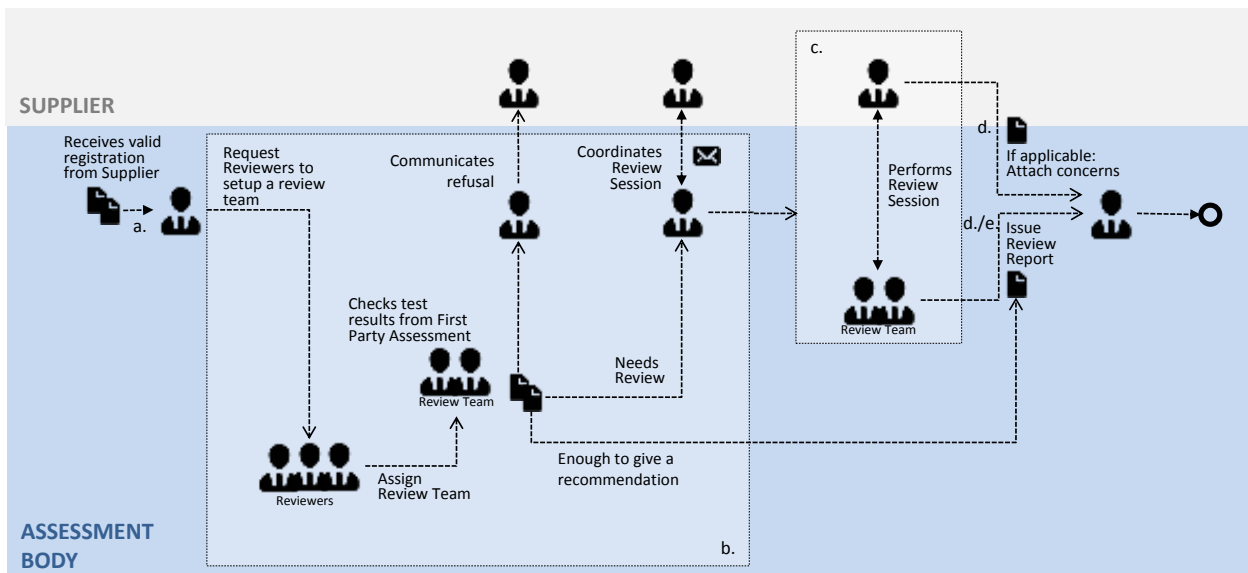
SUPPLIER

Receives valid registration from Supplier

a.

Request Reviewers to setup a review team

Communicates refusal

Coordinates Review Session

c.

Performs Review Session

d.

If applicable: Attach concerns

d./e.

Issue Review Report

Review Team

Checks test results from First Party Assessment

Review Team

Needs Review

Reviewers

Assign Review Team

Enough to give a recommendation

ASSESSMENT BODY

b.